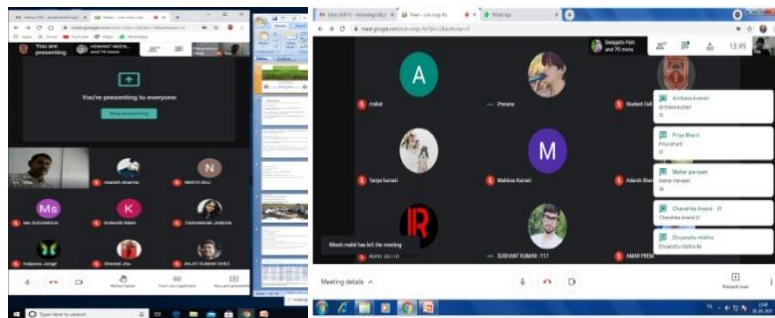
You are presenting

You're presenting to everyone

Stop presenting

Ms

K

N

Kalpana Jangir

meet.google.com

Sangeeta Pain and 70 more

13:49

A

M

R

Aniket

Tanya kumari

Mehima Kumari

SUSHANT KUMAR : 117

Archana kumari

Archana kumari

Priya Bharti

Priya bharti

Meher parveen

Meher parveen

Chandrika Anand 21

Chandrika Anand 21

Divyanshu mishra

Divyanshu mishra

Meeting details

Present now

Type here to search